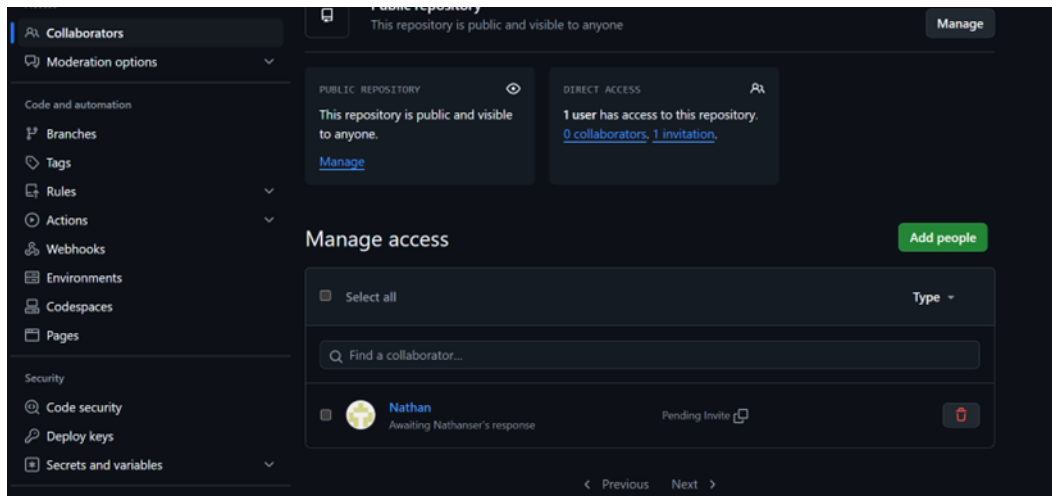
Collaborators
Moderation options

Code and automation
Branches
Tags
Rules
Actions
Webhooks
Environments
Codespaces
Pages

Security
Code security
Deploy keys
Secrets and variables

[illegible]
This repository is public and visible to anyone
Manage

PUBLIC REPOSITORY
This repository is public and visible to anyone.
Manage

DIRECT ACCESS
1 user has access to this repository. 0 collaborators. 1 invitation.

Manage access
Add people

Select all
Type

Find a collaborator...

Nathan
Awaiting Nathanser's response
Pending Invite

< Previous Next >